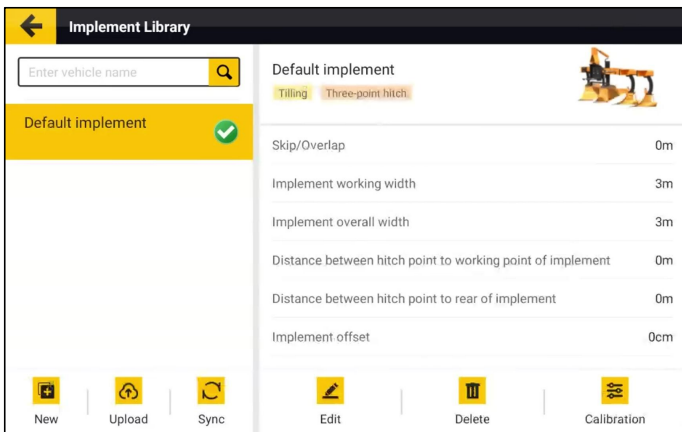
Implement Library

Enter vehicle name

Default implement

Default implement
Tilling Three-point hitch

Skip/Overlap 0m
Implement working width 3m
Implement overall width 3m
Distance between hitch point to working point of implement 0m
Distance between hitch point to rear of implement 0m
Implement offset 0cm

New Upload Sync Edit Delete Calibration